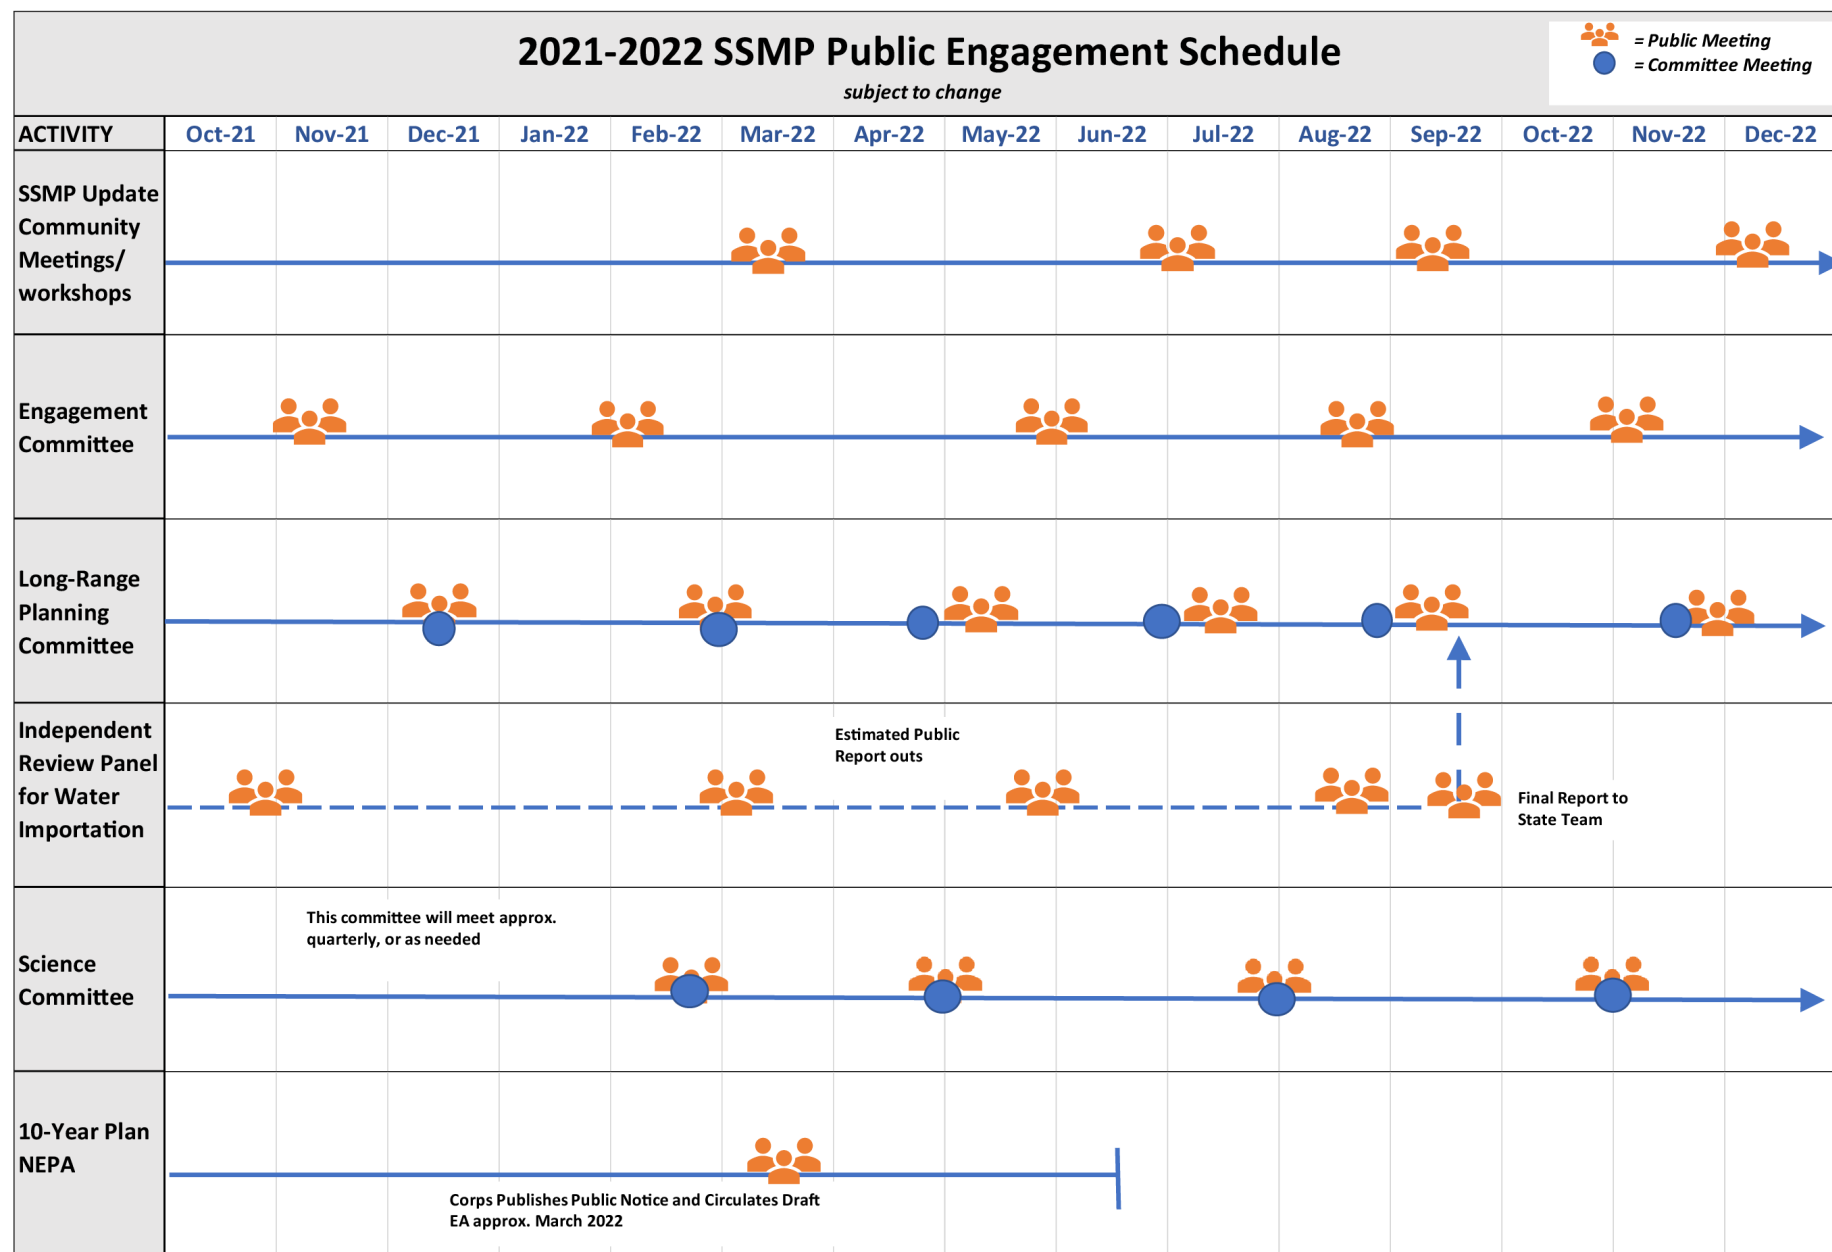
2021-2022 SSMP Public Engagement Schedule
subject to change

= Public Meeting
= Committee Meeting

| ACTIVITY | Oct-21 | Nov-21 | Dec-21 | Jan-22 | Feb-22 | Mar-22 | Apr-22 | May-22 | Jun-22 | Jul-22 | Aug-22 | Sep-22 | Oct-22 | Nov-22 | Dec-22 |
|---|---|---|---|---|---|---|---|---|---|---|---|---|---|---|---|
| SSMP Update Community Meetings/ workshops | | | | | | | | | | | | | | | |
| Engagement Committee | | | | | | | | | | | | | | | |
| Long-Range Planning Committee | | | | | | | | | | | | | | | |
| Independent Review Panel for Water Importation | | | | | | | | | | | | | | | |
| Science Committee | | | | | | | | | | | | | | | |
| 10-Year Plan NEPA | | | | | | | | | | | | | | | |

Estimated Public Report outs

Final Report to State Team

This committee will meet approx. quarterly, or as needed

Corps Publishes Public Notice and Circulates Draft EA approx. March 2022